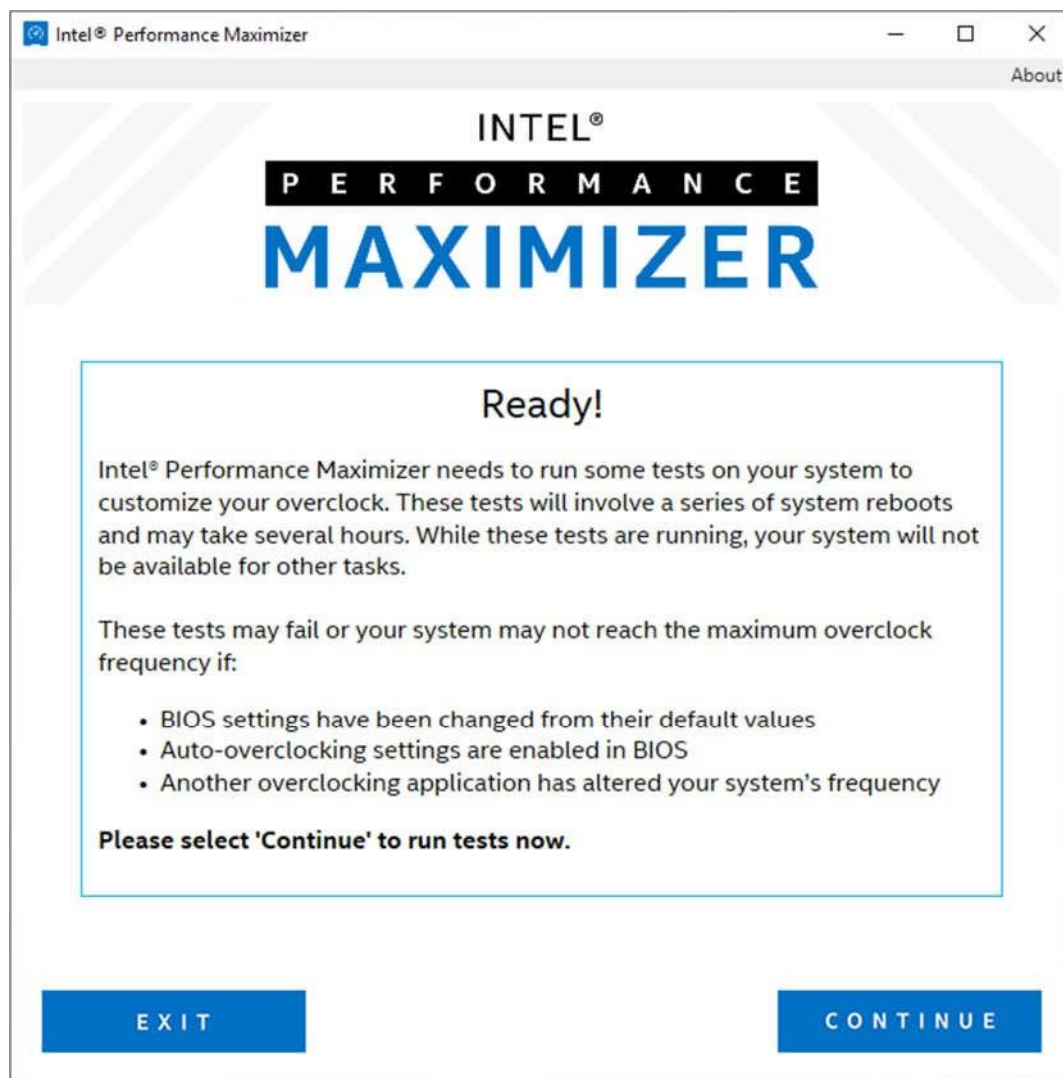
Intel® Performance Maximizer

About

INTEL®
PERFORMANCE
MAXIMIZER

Ready!

Intel® Performance Maximizer needs to run some tests on your system to customize your overclock. These tests will involve a series of system reboots and may take several hours. While these tests are running, your system will not be available for other tasks.

These tests may fail or your system may not reach the maximum overclock frequency if:

- BIOS settings have been changed from their default values
- Auto-overclocking settings are enabled in BIOS
- Another overclocking application has altered your system's frequency

**Please select 'Continue' to run tests now.**

EXIT

CONTINUE